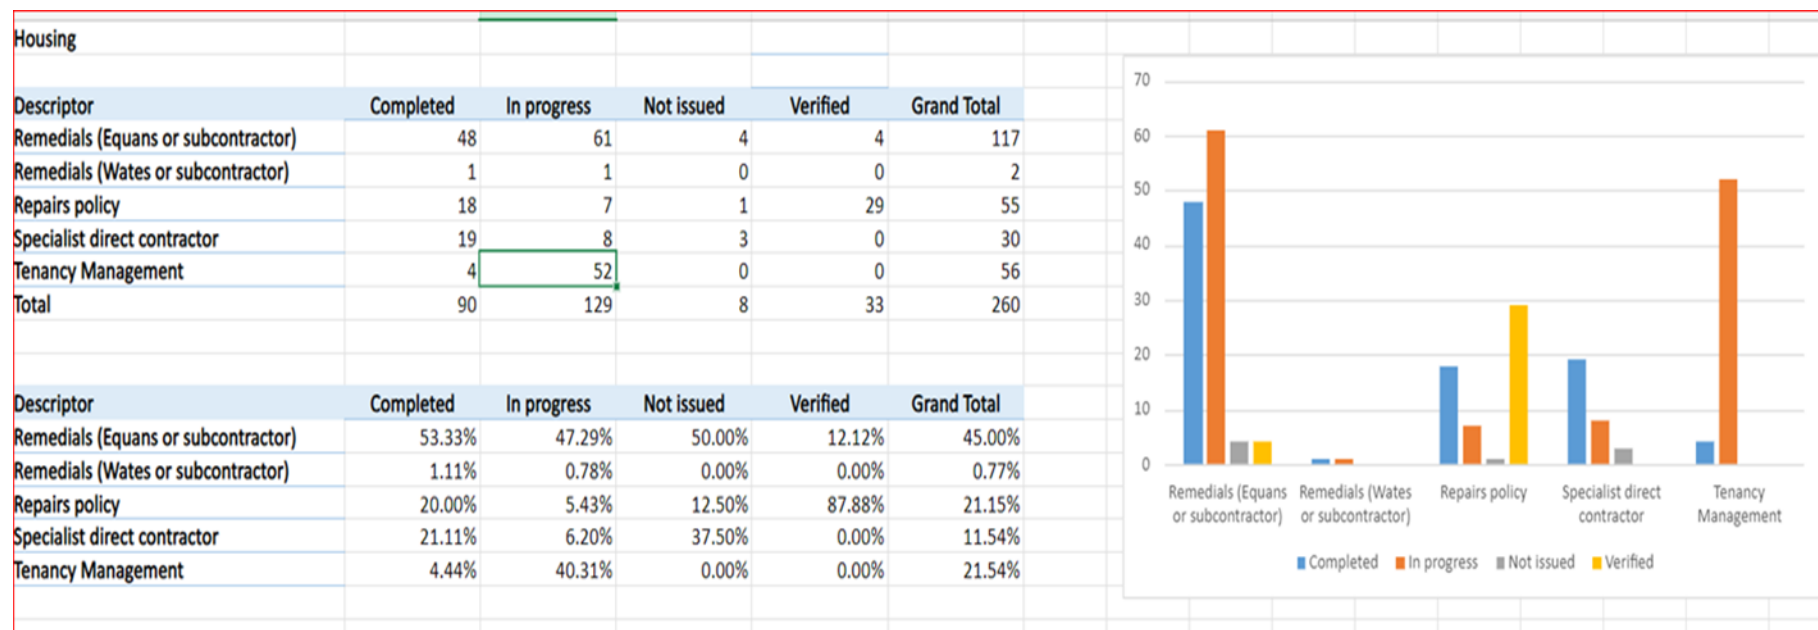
Housing

| Descriptor | Completed | In progress | Not issued | Verified | Grand Total |
|---|---|---|---|---|---|
| Remedials (Equans or subcontractor) | 48 | 61 | 4 | 4 | 117 |
| Remedials (Wates or subcontractor) | 1 | 1 | 0 | 0 | 2 |
| Repairs policy | 18 | 7 | 1 | 29 | 55 |
| Specialist direct contractor | 19 | 8 | 3 | 0 | 30 |
| Tenancy Management | 4 | 52 | 0 | 0 | 56 |
| Total | 90 | 129 | 8 | 33 | 260 |

| Descriptor | Completed | In progress | Not issued | Verified | Grand Total |
|---|---|---|---|---|---|
| Remedials (Equans or subcontractor) | 53.33% | 47.29% | 50.00% | 12.12% | 45.00% |
| Remedials (Wates or subcontractor) | 1.11% | 0.78% | 0.00% | 0.00% | 0.77% |
| Repairs policy | 20.00% | 5.43% | 12.50% | 87.88% | 21.15% |
| Specialist direct contractor | 21.11% | 6.20% | 37.50% | 0.00% | 11.54% |
| Tenancy Management | 4.44% | 40.31% | 0.00% | 0.00% | 21.54% |

70
60
50
40
30
20
10
0
Remedials (Equans or subcontractor)
Remedials (Wates or subcontractor)
Repairs policy
Specialist direct contractor
Tenancy Management
Completed In progress Not issued Verified